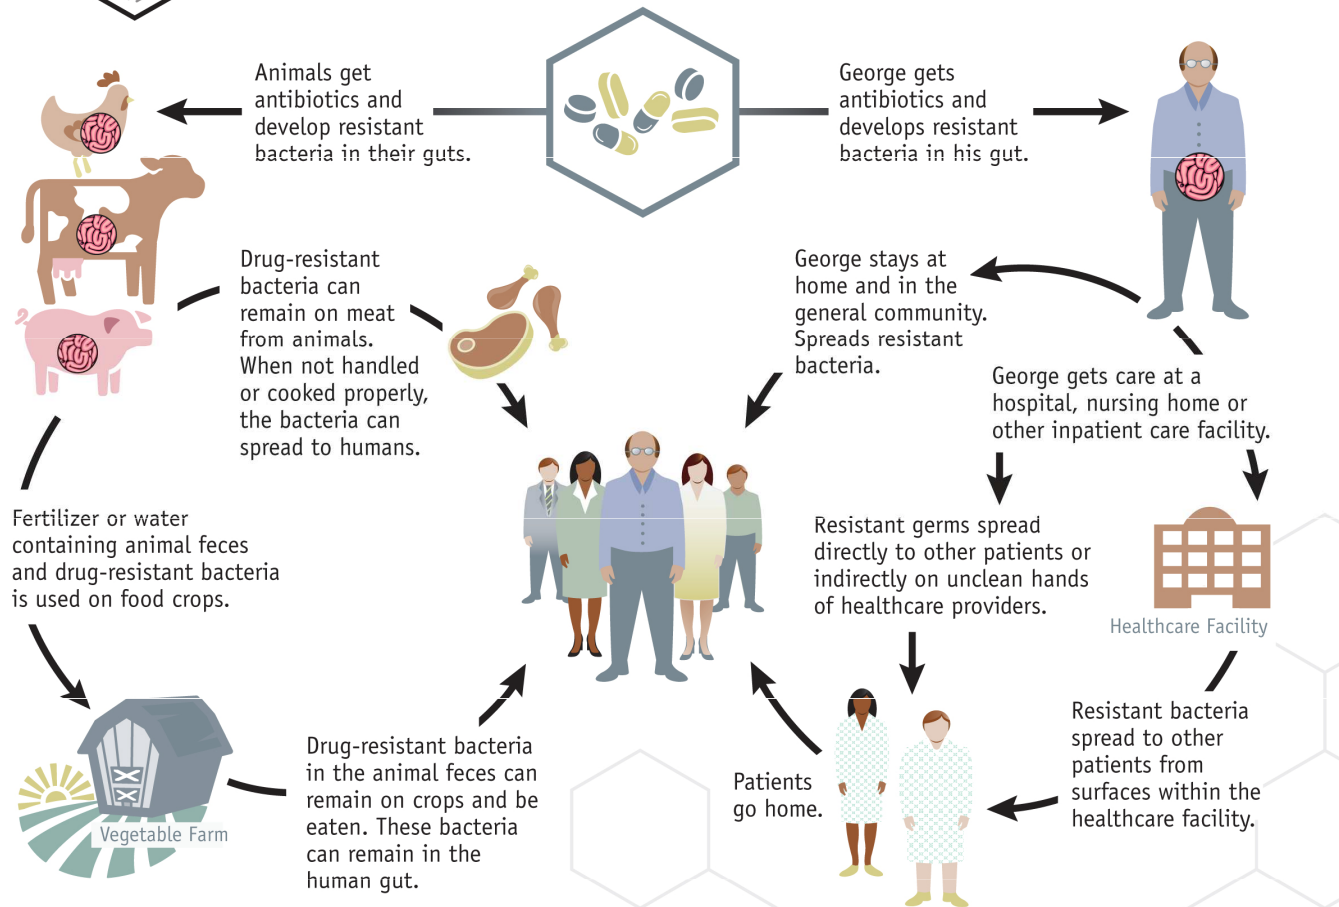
Animals get antibiotics and develop resistant bacteria in their guts.

George gets antibiotics and develops resistant bacteria in his gut.

Drug-resistant bacteria can remain on meat from animals. When not handled or cooked properly, the bacteria can spread to humans.

George stays at home and in the general community. Spreads resistant bacteria.

George gets care at a hospital, nursing home or other inpatient care facility.

Fertilizer or water containing animal feces and drug-resistant bacteria is used on food crops.

Resistant germs spread directly to other patients or indirectly on unclean hands of healthcare providers.

Healthcare Facility

Resistant bacteria spread to other patients from surfaces within the healthcare facility.

Patients go home.

Drug-resistant bacteria in the animal feces can remain on crops and be eaten. These bacteria can remain in the human gut.

Vegetable Farm